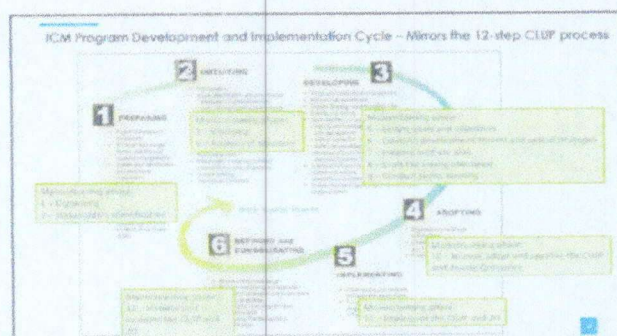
ICM Program Development and Implementation Cycle – Mirrors the 12-step CLUP process

2 INITIATING

3 DEVELOPING

1 PREPARING

4 ADOPTING

5 IMPLEMENTING

6 REFINING AND CONSOLIDATING

Mainstreaming phase:
1 – Organizing
2 – Stakeholder identification

Mainstreaming phase:
3 – Set vision
4 – Analyze situation

Mainstreaming phase:
5 – Set goals and objectives
6 – Establish development thrusts and spatial strategies
7 – Prepare land use plan
8 – Draft the zoning ordinance
9 – Conduct public hearing

Mainstreaming phase:
10 – Review, adopt and approve the CLUP and Zoning Ordinance

Mainstreaming phase:
11 – Implement the CLUP and ZO

Mainstreaming phase:
12 – Monitor and evaluate the CLUP and ZO

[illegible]